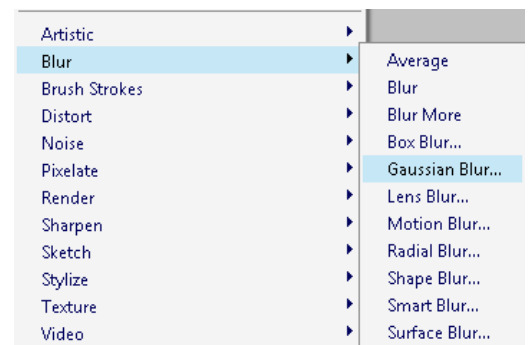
Artistic
Blur
Brush Strokes
Distort
Noise
Pixelate
Render
Sharpen
Sketch
Stylize
Texture
Video

Average
Blur
Blur More
Box Blur...
Gaussian Blur...
Lens Blur...
Motion Blur...
Radial Blur...
Shape Blur...
Smart Blur...
Surface Blur...